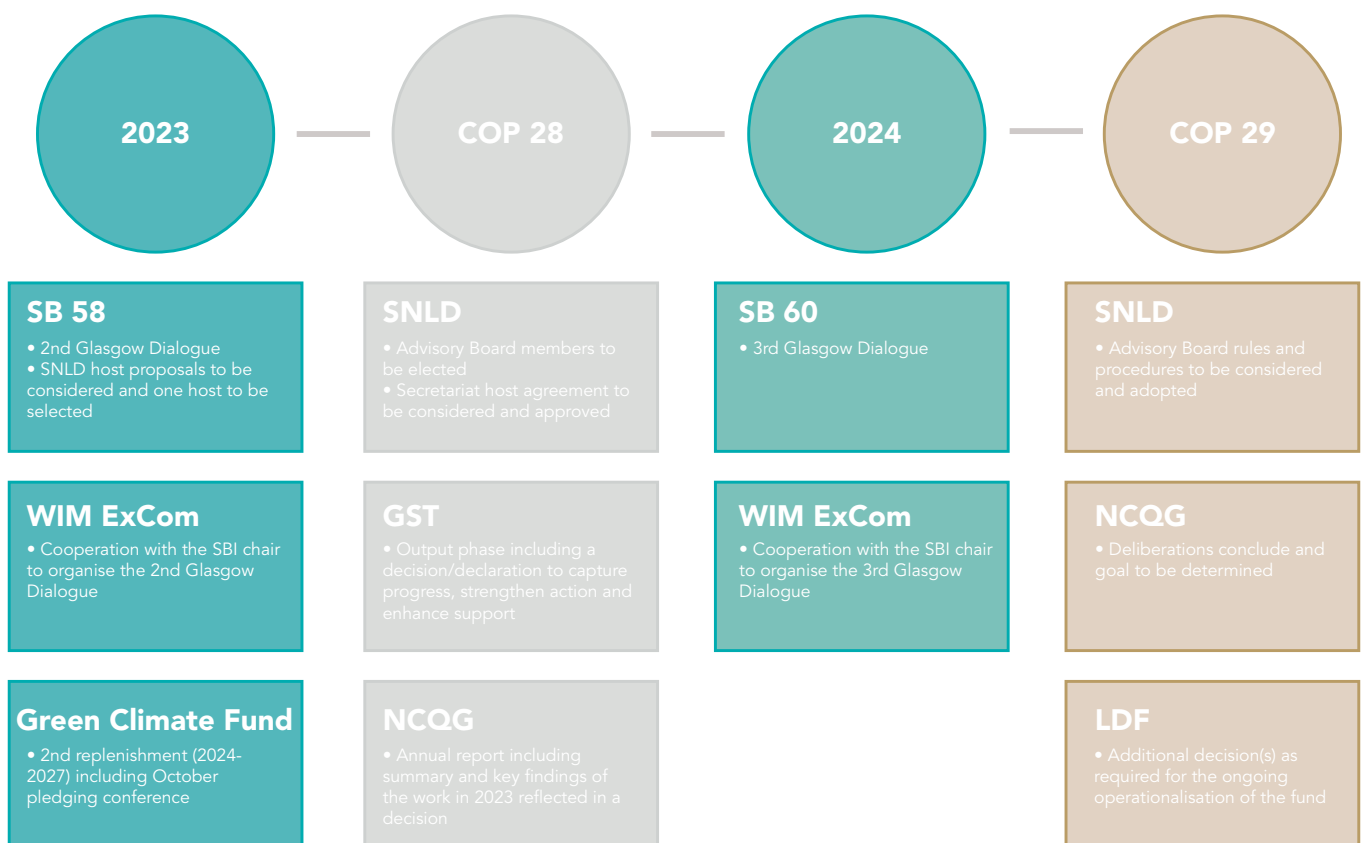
2023

COP 28

2024

COP 29

SB 58
• 2nd Glasgow Dialogue
• SNLD host proposals to be considered and one host to be selected

WIM ExCom
• Cooperation with the SBI chair to organise the 2nd Glasgow Dialogue

Green Climate Fund
• 2nd replenishment (2024-2027) including October pledging conference

SNLD
• Advisory Board members to be elected
• Secretariat host agreement to be considered and approved

GST
• Output phase including a decision/declaration to capture progress, strengthen action and enhance support

NCQG
• Annual report including summary and key findings of the work in 2023 reflected in a decision

SB 60
• 3rd Glasgow Dialogue

WIM ExCom
• Cooperation with the SBI chair to organise the 3rd Glasgow Dialogue

SNLD
• Advisory Board rules and procedures to be considered and adopted

NCQG
• Deliberations conclude and goal to be determined

LDF
• Additional decision(s) as required for the ongoing operationalisation of the fund